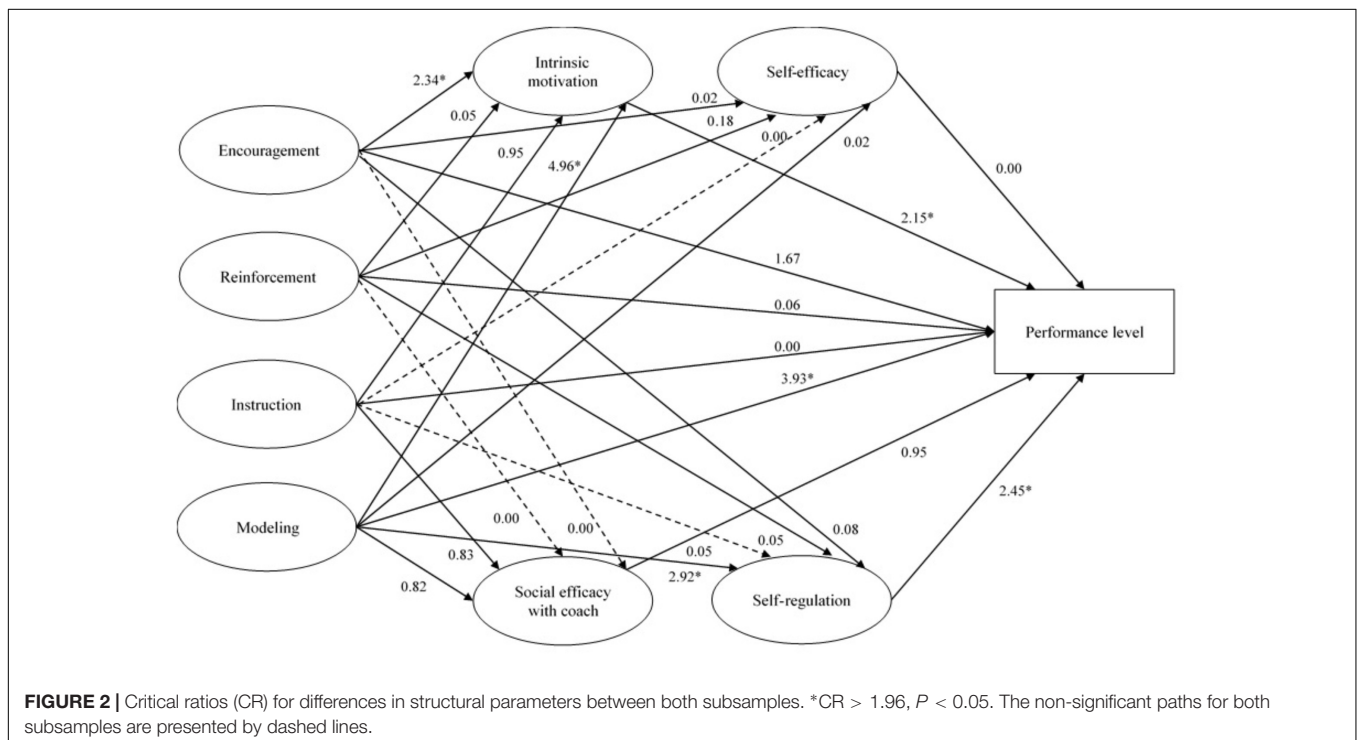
Intrinsic motivation

Self-efficacy

2.34*

0.05

0.02

0.18

0.00

0.02

Encouragement

0.95

4.96*

0.00

2.15*

Reinforcement

1.67

0.06

Performance level

0.00

Instruction

3.93*

0.95

Modeling

0.00

0.00

0.05

0.08

2.45*

0.83

0.05

0.82

2.92*

Social efficacy with coach

Self-regulation

**FIGURE 2 |** Critical ratios (CR) for differences in structural parameters between both subsamples. *CR > 1.96, *P* < 0.05. The non-significant paths for both subsamples are presented by dashed lines.